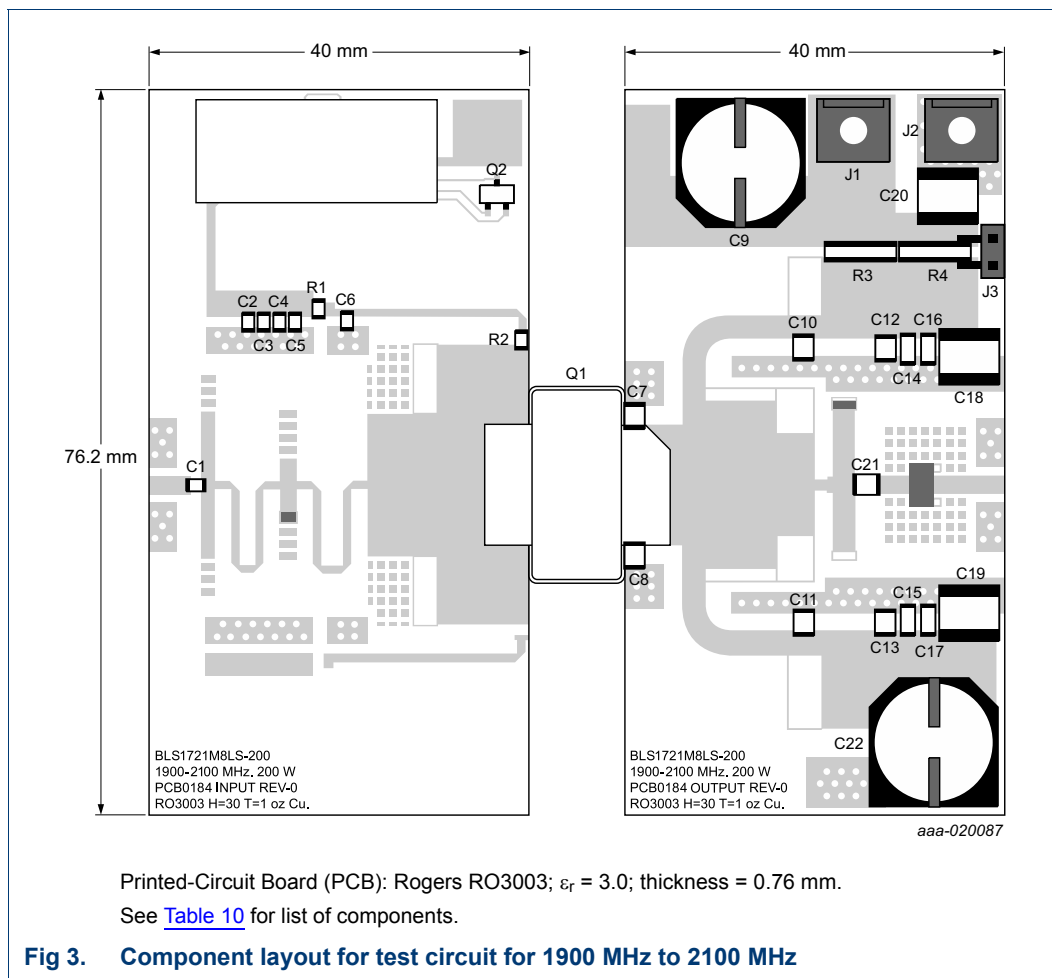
40 mm

40 mm

76.2 mm

Q2

J1

J2

C20

C9

R3

R4

J3

R1

C2 C4 C6

C3 C5

R2

C10

C12 C16

C14

C18

Q1

C7

C1

C21

C8

C11

C15

C19

C13 C17

C22

BLS1721M8LS-200
1900-2100 MHz, 200 W
PCB0184 INPUT REV-0
RO3003 H=30 T=1 oz Cu.

BLS1721M8LS-200
1900-2100 MHz, 200 W
PCB0184 OUTPUT REV-0
RO3003 H=30 T=1 oz Cu.

aaa-020087

Printed-Circuit Board (PCB): Rogers RO3003; $\varepsilon_r$ = 3.0; thickness = 0.76 mm.
See Table 10 for list of components.

Fig 3. Component layout for test circuit for 1900 MHz to 2100 MHz